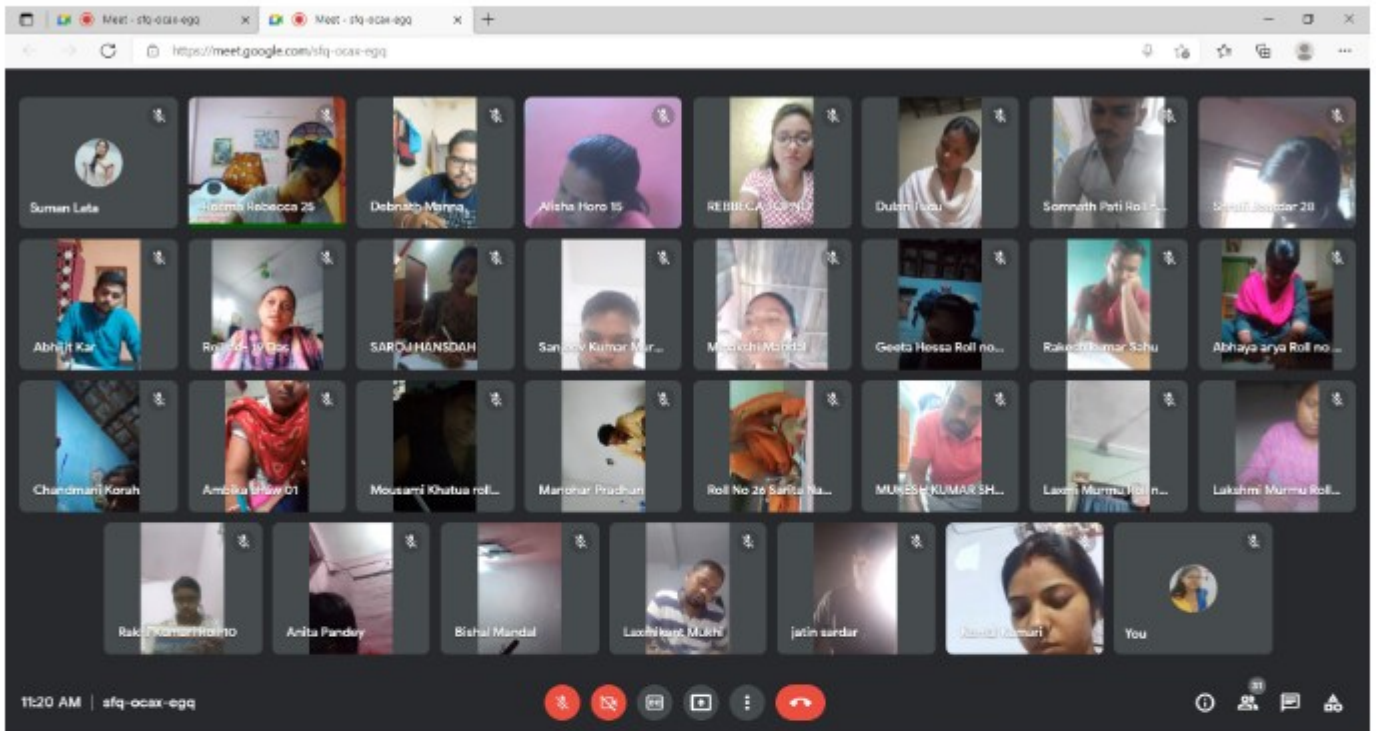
Meet - sfq-ocax-egq
Meet - sfq-ocax-egq
https://meet.google.com/sfq-ocax-egq

Suman Lata
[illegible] Rebecca 25
Debnath Manna
Alisha Horo 15
REBECCA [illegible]
Dulari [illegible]
Somnath Pati Roll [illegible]
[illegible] 28

Abhijit Kar
Roll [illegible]
SAROJ HANSDAH
Sanjeev Kumar Mar...
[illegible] Mandal
Geeta Hessa Roll no...
Rakesh Kumar Sahu
Abhaya arya Roll no...

Chandmani Korah
Ambika Shaw 01
Mousami Khatua roll...
Manohar Pradhan
Roll No 26 Sarita Na...
MUKESH KUMAR SH...
Laxmi Murmu Roll n...
Lakshmi Murmu Roll...

Rakhi Kumari Roll 10
Anita Pandey
Bishal Mandal
Laxmikant Mukhi
jatin sardar
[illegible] Kumari
You

11:20 AM | sfq-ocax-egq
31